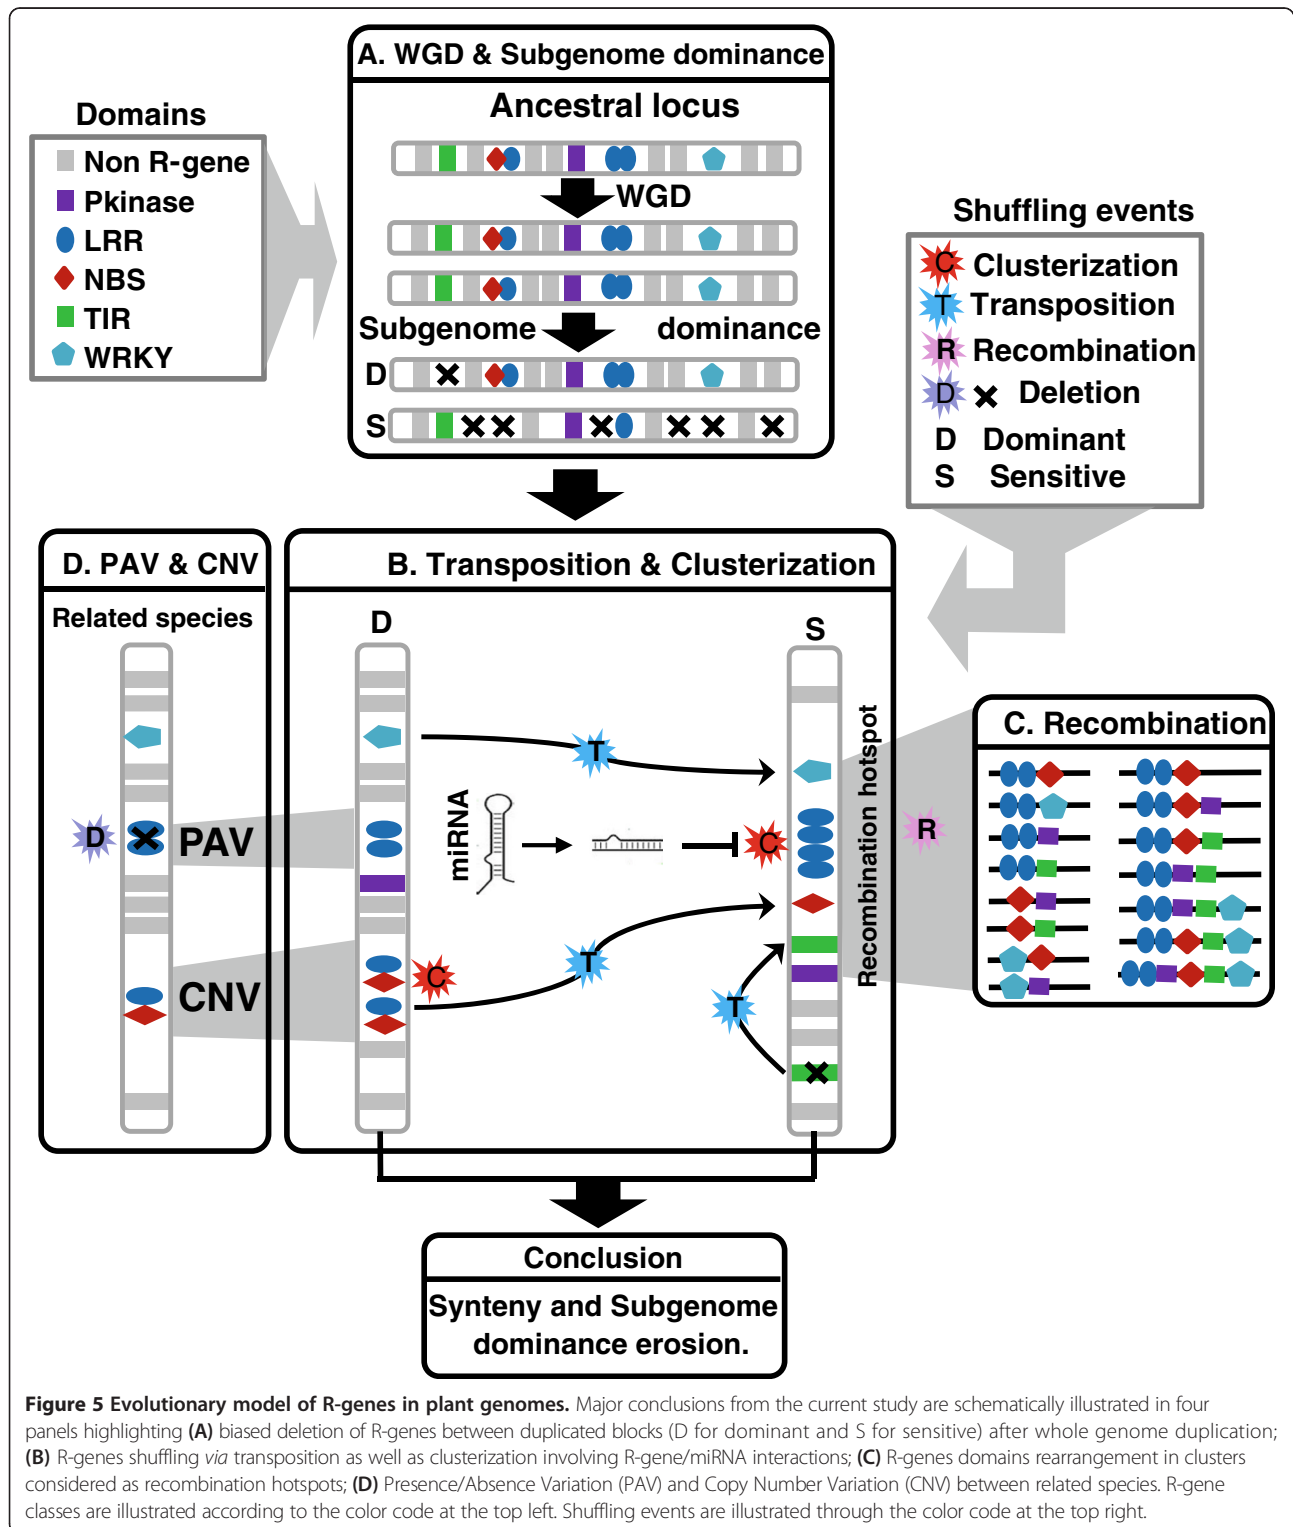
Domains
Non R-gene
Pkinase
LRR
NBS
TIR
WRKY

A. WGD & Subgenome dominance
Ancestral locus
WGD
Subgenome dominance
D
S

Shuffling events
C Clusterization
T Transposition
R Recombination
D × Deletion
D Dominant
S Sensitive

D. PAV & CNV
Related species
D
PAV
CNV

B. Transposition & Clusterization
D
S
miRNA
T
C
T
C
T
Recombination hotspot
R

C. Recombination

Conclusion
Synteny and Subgenome dominance erosion.

**Figure 5 Evolutionary model of R-genes in plant genomes.** Major conclusions from the current study are schematically illustrated in four panels highlighting **(A)** biased deletion of R-genes between duplicated blocks (D for dominant and S for sensitive) after whole genome duplication; **(B)** R-genes shuffling *via* transposition as well as clusterization involving R-gene/miRNA interactions; **(C)** R-genes domains rearrangement in clusters considered as recombination hotspots; **(D)** Presence/Absence Variation (PAV) and Copy Number Variation (CNV) between related species. R-gene classes are illustrated according to the color code at the top left. Shuffling events are illustrated through the color code at the top right.